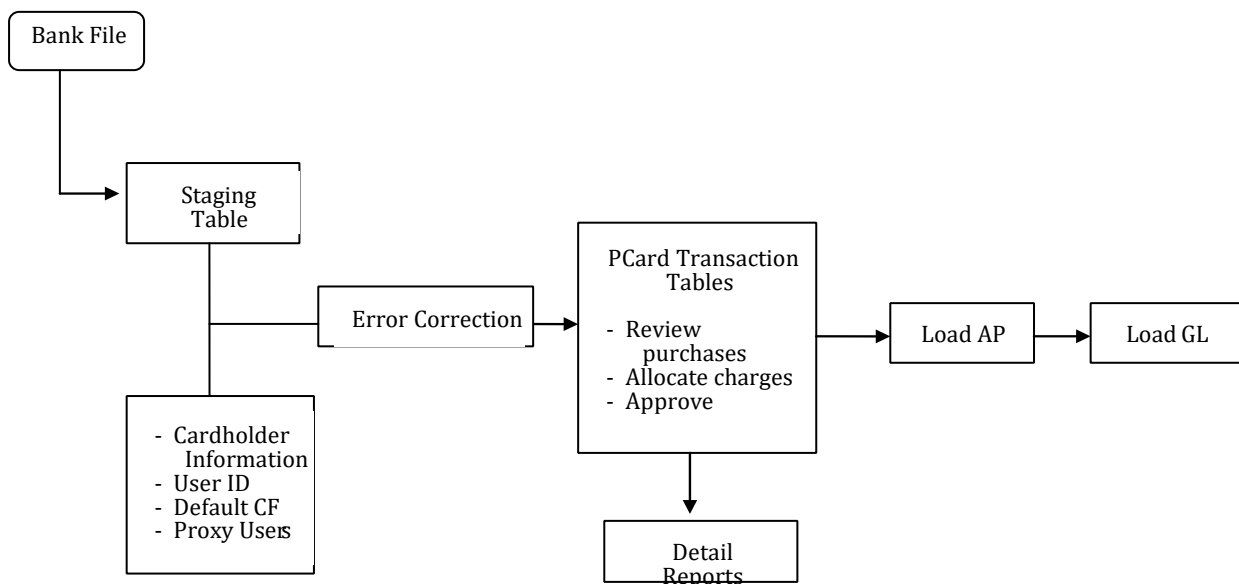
Bank File

Staging Table

- Cardholder Information
- User ID
- Default CF
- Proxy Users

Error Correction

PCard Transaction Tables

- Review purchases
- Allocate charges
- Approve

Detail Reports

Load AP

Load GL